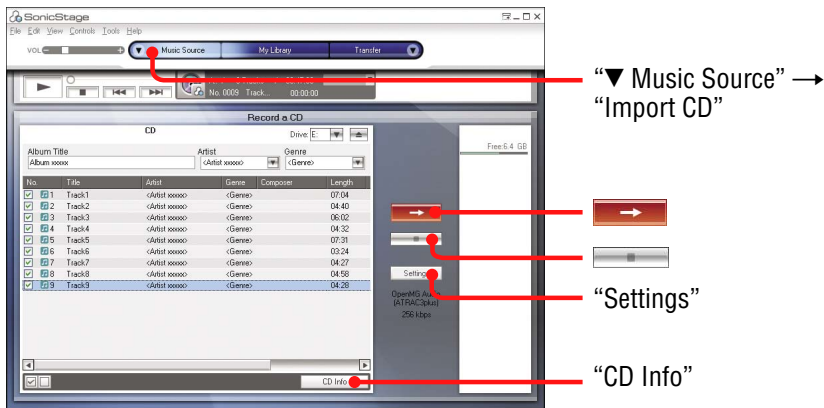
SonicStage
File Edit View Controls Tools Help
VOL
▼ Music Source | My Library | Transfer ▼
No. 0009 Track... 00:00:00
Record a CD
CD
Drive: E:
Album Title
Album xxxxx
Artist
<Artist xxxxx>
Genre
<Genre>
Free:6.4 GB

| No. | Title | Artist | Genre | Composer | Length |
|---|---|---|---|---|---|
| 1 | Track1 | <Artist xxxxx> | <Genre> | | 07:04 |
| 2 | Track2 | <Artist xxxxx> | <Genre> | | 04:40 |
| 3 | Track3 | <Artist xxxxx> | <Genre> | | 06:02 |
| 4 | Track4 | <Artist xxxxx> | <Genre> | | 04:32 |
| 5 | Track5 | <Artist xxxxx> | <Genre> | | 07:31 |
| 6 | Track6 | <Artist xxxxx> | <Genre> | | 03:24 |
| 7 | Track7 | <Artist xxxxx> | <Genre> | | 04:27 |
| 8 | Track8 | <Artist xxxxx> | <Genre> | | 04:58 |
| 9 | Track9 | <Artist xxxxx> | <Genre> | | 04:28 |

Settings
OpenMG Au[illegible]
(ATRAC3plus)
256 kbps
CD Info

"▼ Music Source" → "Import CD"

"Settings"

"CD Info"